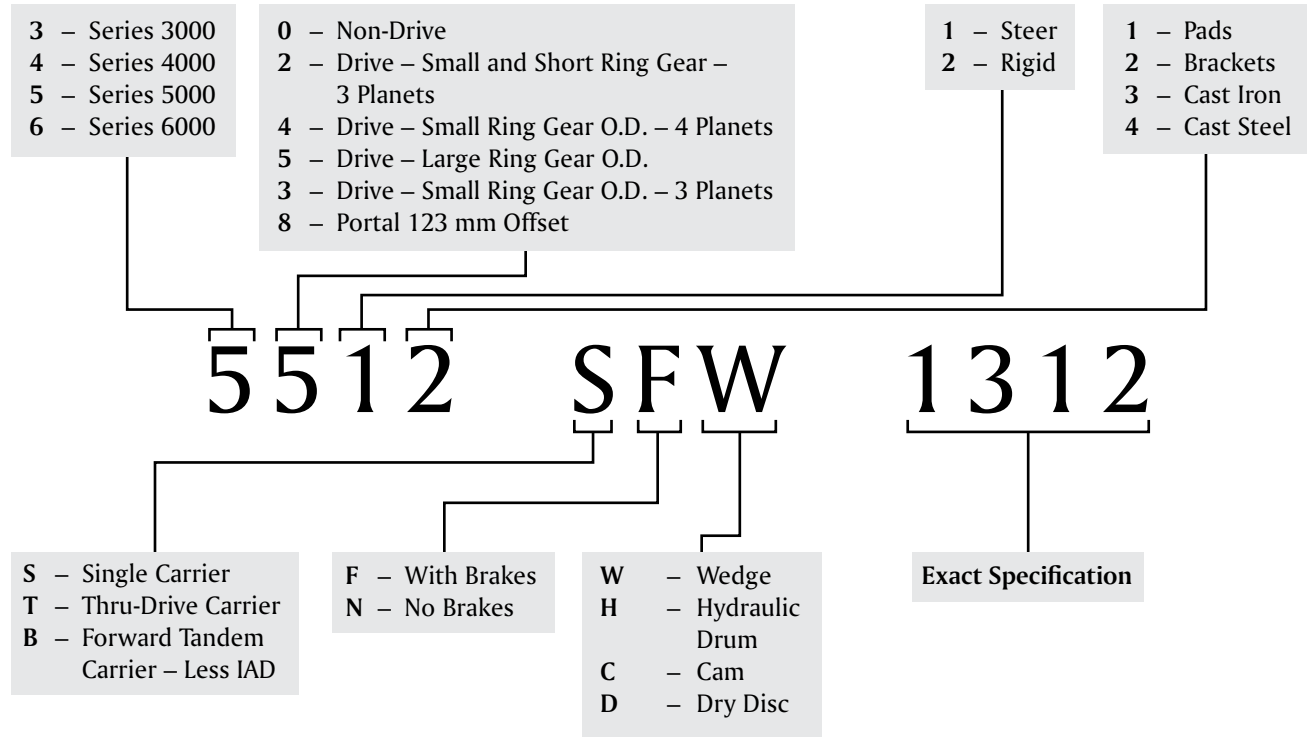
**3** – Series 3000
**4** – Series 4000
**5** – Series 5000
**6** – Series 6000

**0** – Non-Drive
**2** – Drive – Small and Short Ring Gear – 3 Planets
**4** – Drive – Small Ring Gear O.D. – 4 Planets
**5** – Drive – Large Ring Gear O.D.
**3** – Drive – Small Ring Gear O.D. – 3 Planets
**8** – Portal 123 mm Offset

**1** – Steer
**2** – Rigid

**1** – Pads
**2** – Brackets
**3** – Cast Iron
**4** – Cast Steel

5512 SFW 1312

**S** – Single Carrier
**T** – Thru-Drive Carrier
**B** – Forward Tandem Carrier – Less IAD

**F** – With Brakes
**N** – No Brakes

**W** – Wedge
**H** – Hydraulic Drum
**C** – Cam
**D** – Dry Disc

**Exact Specification**